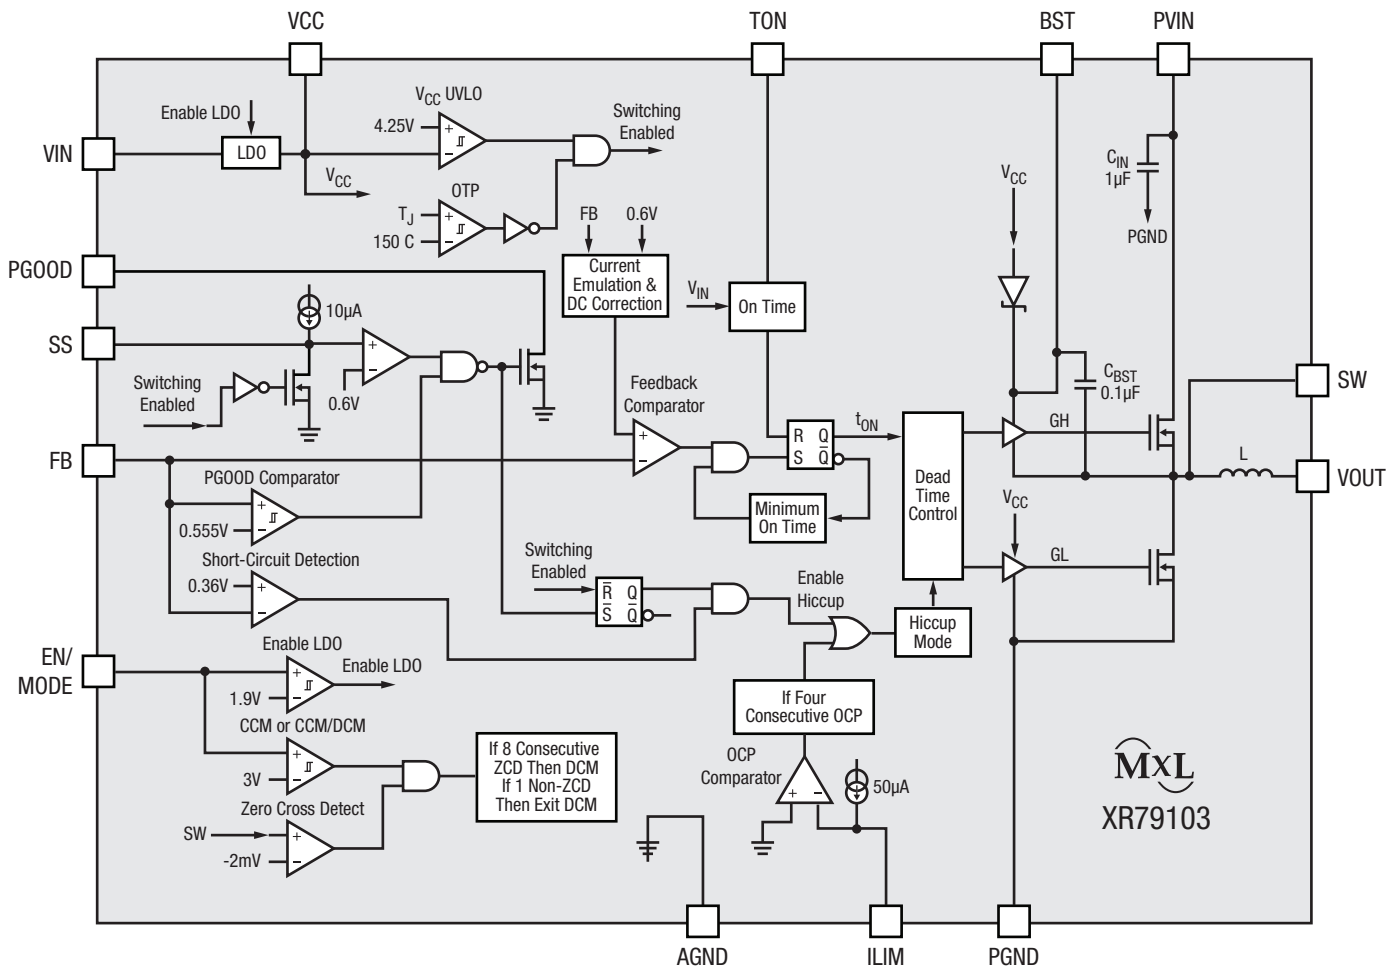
VCC
TON
BST
PVIN
$V_{CC}$ UVLO
Enable LDO
Switching Enabled
4.25V
VIN
LDO
$V_{CC}$
OTP
$T_J$
150 C
FB
0.6V
$V_{CC}$
$C_{IN}$ 1µF
PGND
PGOOD
Current Emulation & DC Correction
$V_{IN}$
On Time
10µA
SS
Switching Enabled
0.6V
Feedback Comparator
$C_{BST}$ 0.1µF
SW
$t_{ON}$
R Q
S $\overline{Q}$
Dead Time Control
GH
FB
L
VOUT
PGOOD Comparator
0.555V
Minimum On Time
$V_{CC}$
Short-Circuit Detection
Switching Enabled
0.36V
$\overline{R}$ Q
$\overline{S}$ $\overline{Q}$
Enable Hiccup
GL
Hiccup Mode
EN/ MODE
Enable LDO
Enable LDO
1.9V
If Four Consecutive OCP
CCM or CCM/DCM
3V
If 8 Consecutive ZCD Then DCM If 1 Non-ZCD Then Exit DCM
OCP Comparator
50µA
Zero Cross Detect
SW
-2mV
MxL
XR79103
AGND
ILIM
PGND